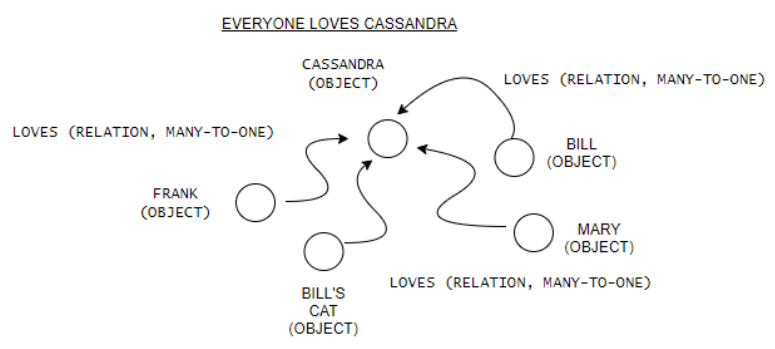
EVERYONE LOVES CASSANDRA

CASSANDRA
(OBJECT)

LOVES (RELATION, MANY-TO-ONE)

LOVES (RELATION, MANY-TO-ONE)

BILL
(OBJECT)

FRANK
(OBJECT)

MARY
(OBJECT)

LOVES (RELATION, MANY-TO-ONE)

BILL'S
CAT
(OBJECT)